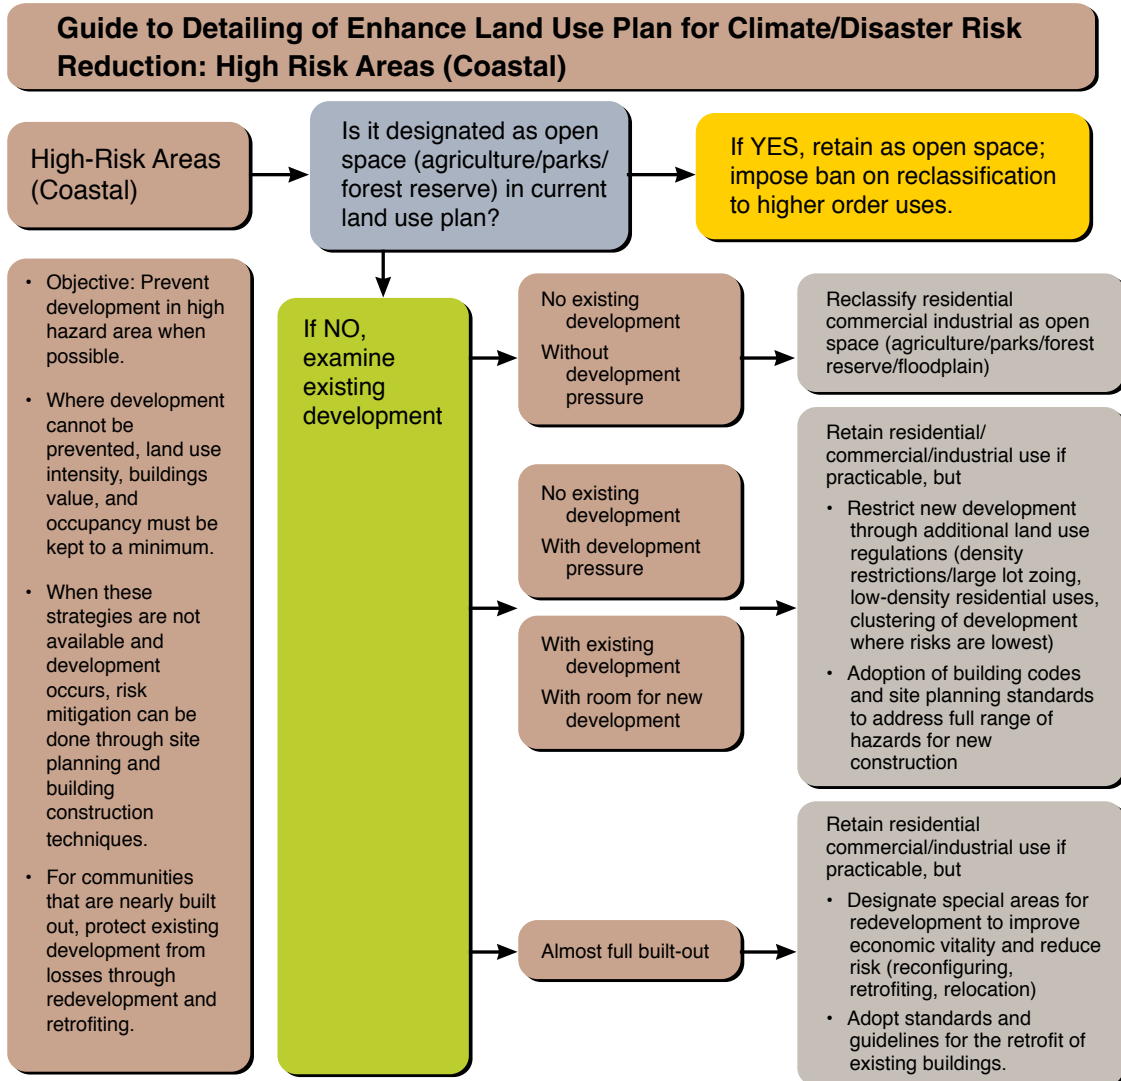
Guide to Detailing of Enhance Land Use Plan for Climate/Disaster Risk Reduction: High Risk Areas (Coastal)

High-Risk Areas (Coastal)

Is it designated as open space (agriculture/parks/forest reserve) in current land use plan?

If YES, retain as open space; impose ban on reclassification to higher order uses.

• Objective: Prevent development in high hazard area when possible.

• Where development cannot be prevented, land use intensity, buildings value, and occupancy must be kept to a minimum.

• When these strategies are not available and development occurs, risk mitigation can be done through site planning and building construction techniques.

• For communities that are nearly built out, protect existing development from losses through redevelopment and retrofiting.

If NO, examine existing development

No existing development
Without development pressure

Reclassify residential commercial industrial as open space (agriculture/parks/forest reserve/floodplain)

No existing development
With development pressure

With existing development
With room for new development

Retain residential/commercial/industrial use if practicable, but

• Restrict new development through additional land use regulations (density restrictions/large lot zoning, low-density residential uses, clustering of development where risks are lowest)

• Adoption of building codes and site planning standards to address full range of hazards for new construction

Almost full built-out

Retain residential commercial/industrial use if practicable, but

• Designate special areas for redevelopment to improve economic vitality and reduce risk (reconfiguring, retrofiting, relocation)

• Adopt standards and guidelines for the retrofit of existing buildings.